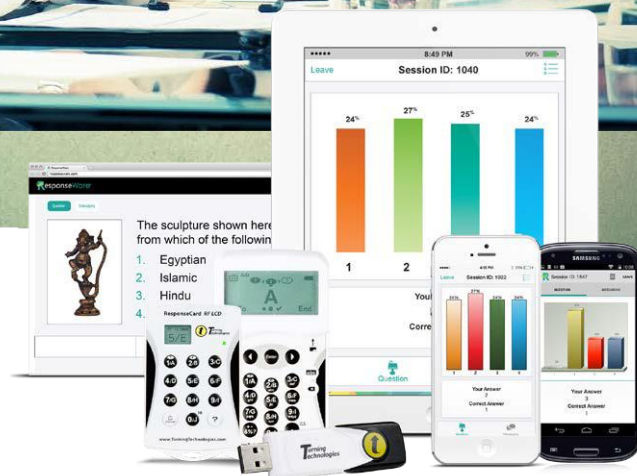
8:49 PM
99%
Leave
Session ID: 1040
24%
27%
25%
24%
1
2
Your
Correct
Question

ResponseWare
The sculpture shown here
from which of the followin
1. Egyptian
2. Islamic
3. Hindu
4.

ResponseCard RF LCD
A
5/E
Turning Technologies

Session ID: 1002
Your Answer
2
Correct Answer
1

SAMSUNG
Session ID: 1047
Your Answer
3
Correct Answer
1